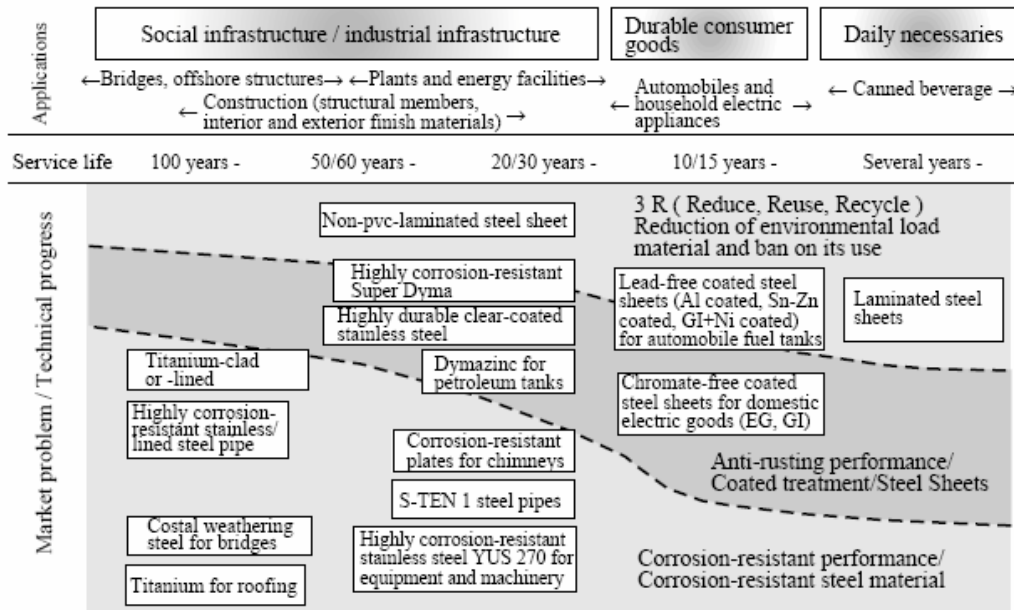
Applications

Social infrastructure / industrial infrastructure

Durable consumer goods

Daily necessaries

←Bridges, offshore structures→ ←Plants and energy facilities→

← Construction (structural members, interior and exterior finish materials) →

← Automobiles and household electric appliances →

← Canned beverage →

Service life 100 years - 50/60 years - 20/30 years - 10/15 years - Several years -

Market problem / Technical progress

Non-pvc-laminated steel sheet

3 R ( Reduce, Reuse, Recycle ) Reduction of environmental load material and ban on its use

Highly corrosion-resistant Super Dyma

Lead-free coated steel sheets (Al coated, Sn-Zn coated, GI+Ni coated) for automobile fuel tanks

Laminated steel sheets

Highly durable clear-coated stainless steel

Titanium-clad or -lined

Dymazinc for petroleum tanks

Chromate-free coated steel sheets for domestic electric goods (EG, GI)

Highly corrosion-resistant stainless/ lined steel pipe

Corrosion-resistant plates for chimneys

Anti-rusting performance/ Coated treatment/Steel Sheets

S-TEN 1 steel pipes

Costal weathering steel for bridges

Highly corrosion-resistant stainless steel YUS 270 for equipment and machinery

Titanium for roofing

Corrosion-resistant performance/ Corrosion-resistant steel material